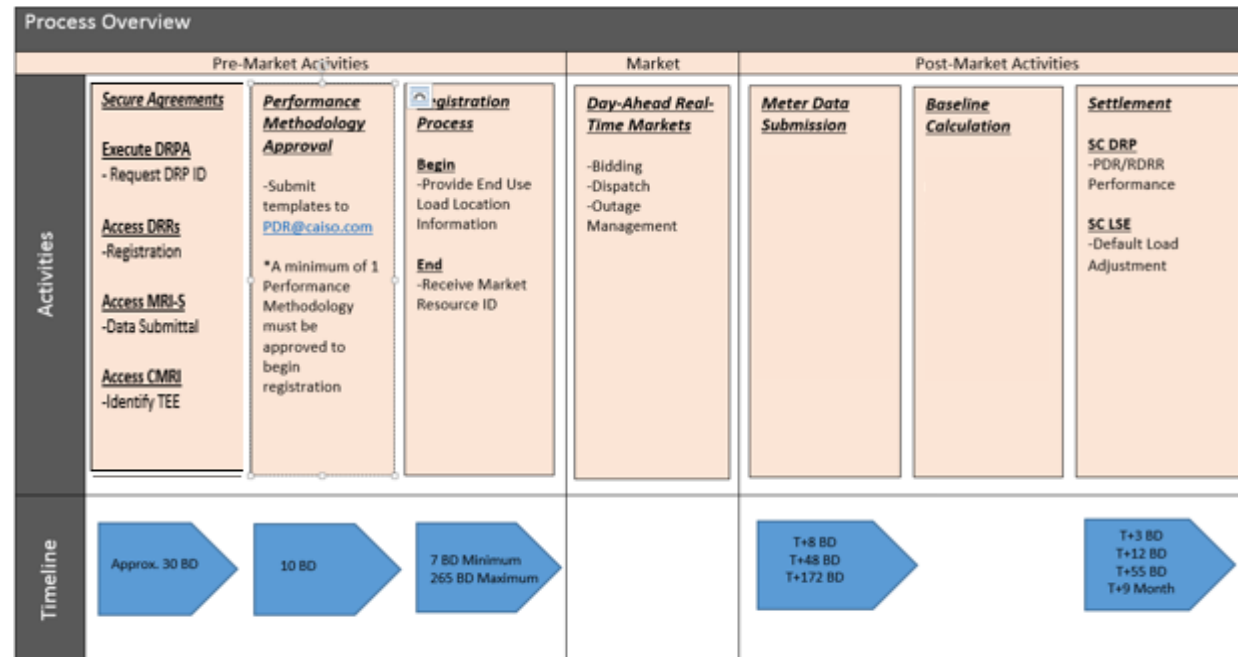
Process Overview

Pre-Market Activities

Market

Post-Market Activities

Activities

Secure Agreements

Execute DRPA
- Request DRP ID

Access DRRs
-Registration

Access MRI-S
-Data Submittal

Access CMRI
-Identify TEE

Performance Methodology Approval

-Submit templates to PDR@caiso.com

*A minimum of 1 Performance Methodology must be approved to begin registration

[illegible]gistration Process

Begin
-Provide End Use Load Location Information

End
-Receive Market Resource ID

Day-Ahead Real-Time Markets

-Bidding
-Dispatch
-Outage Management

Meter Data Submission

Baseline Calculation

Settlement

SC DRP
-PDR/RDRR Performance

SC LSE
-Default Load Adjustment

Timeline

Approx. 30 BD

10 BD

7 BD Minimum
265 BD Maximum

T+8 BD
T+48 BD
T+172 BD

T+3 BD
T+12 BD
T+55 BD
T+9 Month